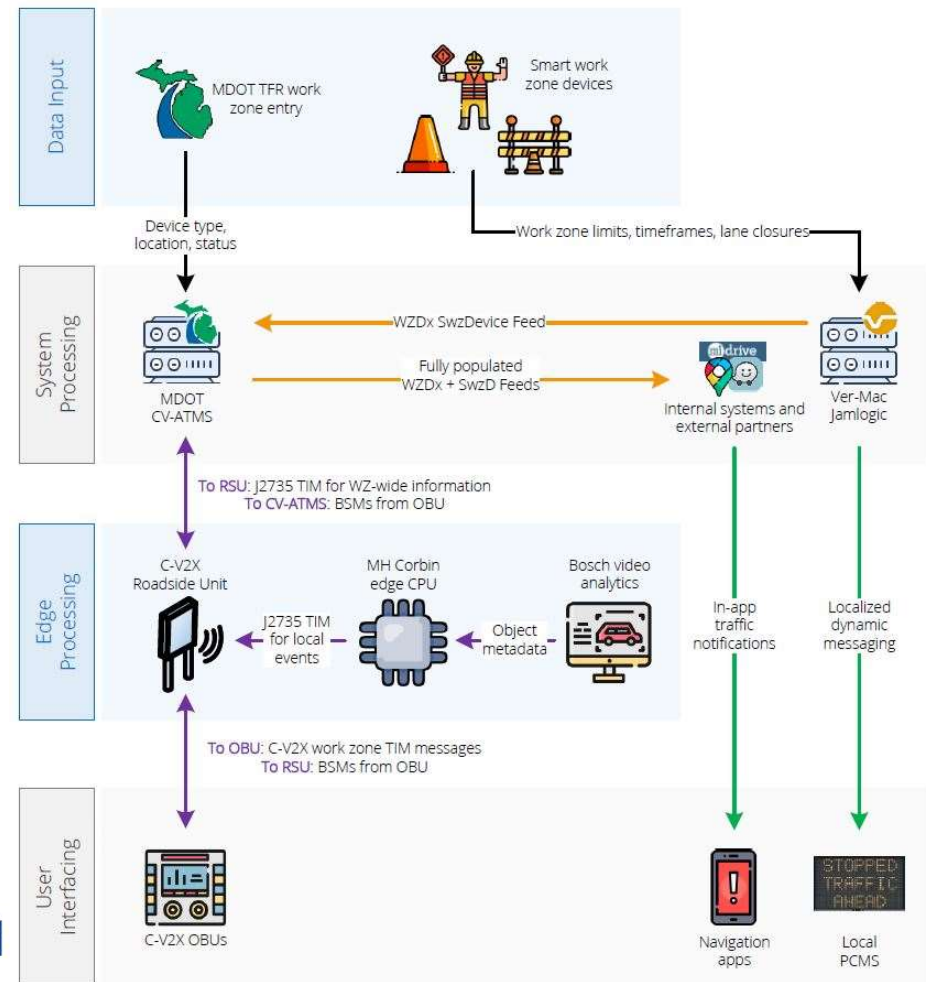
Data Input

MDOT TFR work zone entry

Smart work zone devices

Device type, location, status

Work zone limits, timeframes, lane closures

System Processing

WZDx SwzDevice Feed

Fully populated WZDx + SwzD Feeds

MDOT CV-ATMS

mi drive

Internal systems and external partners

Ver-Mac Jamlogic

To RSU: J2735 TIM for WZ-wide information
To CV-ATMS: BSMs from OBU

Edge Processing

C-V2X Roadside Unit

MH Corbin edge CPU

Bosch video analytics

J2735 TIM for local events

Object metadata

In-app traffic notifications

Localized dynamic messaging

To OBU: C-V2X work zone TIM messages
To RSU: BSMs from OBU

User Interfacing

C-V2X OBUs

Navigation apps

STOPPED TRAFFIC AHEAD

Local PCMS